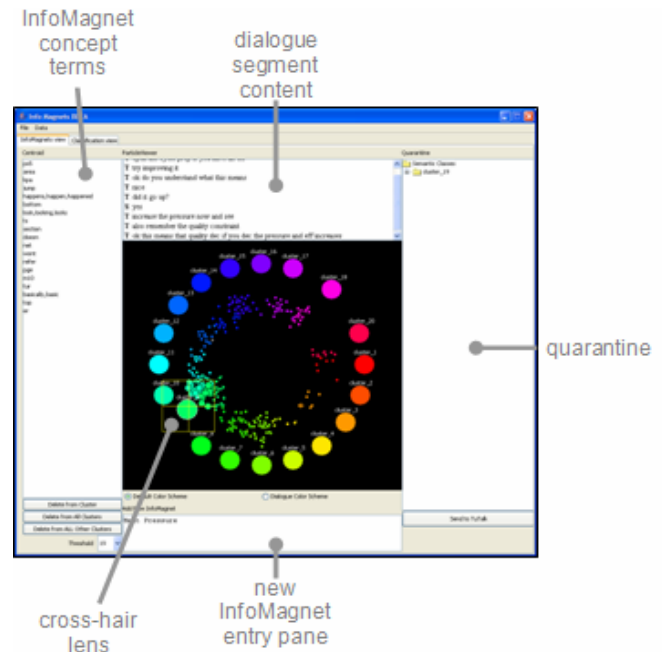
InfoMagnet concept terms

dialogue segment content

Info Magnets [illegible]

File Data

InfoMagnets view Classification view

Centroid

ParticleViewer

Quarantine

Semantic Classes

cluster_19

T try improving it

T ok do you understand what this means

T nice

T did it go up?

S yes

T increase the pressure now and see

T also remember the quality constraint

T ok this means that quality dec if you inc the pressure and eff increases

cluster_25

cluster_26

cluster_27

cluster_24

cluster_18

cluster_13

cluster_20

cluster_12

cluster_1

cluster_11

cluster_2

cluster_10

cluster_3

cluster_4

cluster_7

cluster_6

cluster_5

Default Color Scheme

Dialogue Color Scheme

Add New InfoMagnet

Pressure

Delete From Cluster

Delete from All Clusters

Delete from ALL Other Clusters

Threshold

Send to TuTalk

quarantine

new InfoMagnet entry pane

cross-hair lens